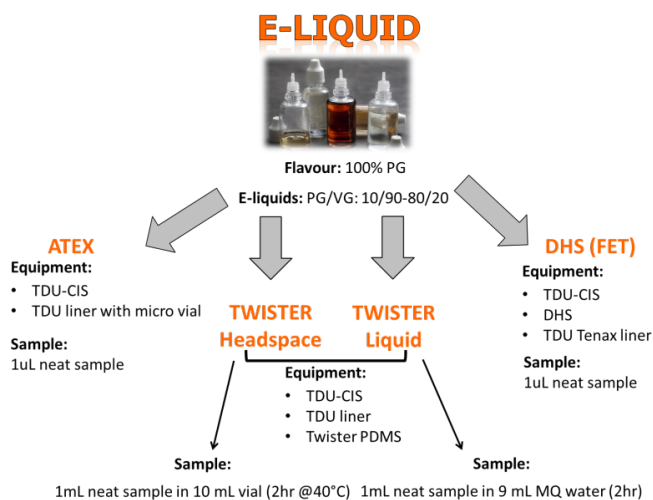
E-LIQUID

Flavour: 100% PG

E-liquids: PG/VG: 10/90-80/20

ATEX

Equipment:

- TDU-CIS
- TDU liner with micro vial

Sample:
1uL neat sample

TWISTER Headspace

TWISTER Liquid

Equipment:

- TDU-CIS
- TDU liner
- Twister PDMS

DHS (FET)

Equipment:

- TDU-CIS
- DHS
- TDU Tenax liner

Sample:
1uL neat sample

Sample:
1mL neat sample in 10 mL vial (2hr @40°C)

Sample:
1mL neat sample in 9 mL MQ water (2hr)